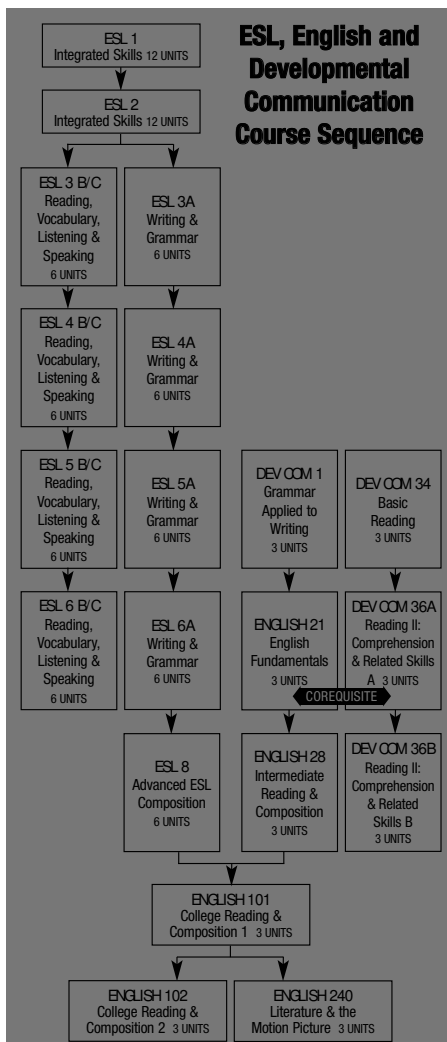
ESL, English and Developmental Communication Course Sequence

ESL 1
Integrated Skills 12 UNITS

ESL 2
Integrated Skills 12 UNITS

ESL 3 B/C
Reading, Vocabulary, Listening & Speaking
6 UNITS

ESL 3A
Writing & Grammar
6 UNITS

ESL 4 B/C
Reading, Vocabulary, Listening & Speaking
6 UNITS

ESL 4A
Writing & Grammar
6 UNITS

ESL 5 B/C
Reading, Vocabulary, Listening & Speaking
6 UNITS

ESL 5A
Writing & Grammar
6 UNITS

DEV COM 1
Grammar Applied to Writing
3 UNITS

DEV COM 34
Basic Reading
3 UNITS

ESL 6 B/C
Reading, Vocabulary, Listening & Speaking
6 UNITS

ESL 6A
Writing & Grammar
6 UNITS

ENGLISH 21
English Fundamentals
3 UNITS

DEV COM 36A
Reading II: Comprehension & Related Skills A 3 UNITS

COREQUISITE

ESL 8
Advanced ESL Composition
6 UNITS

ENGLISH 28
Intermediate Reading & Composition
3 UNITS

DEV COM 36B
Reading II: Comprehension & Related Skills B
3 UNITS

ENGLISH 101
College Reading & Composition 1 3 UNITS

ENGLISH 102
College Reading & Composition 2 3 UNITS

ENGLISH 240
Literature & the Motion Picture 3 UNITS